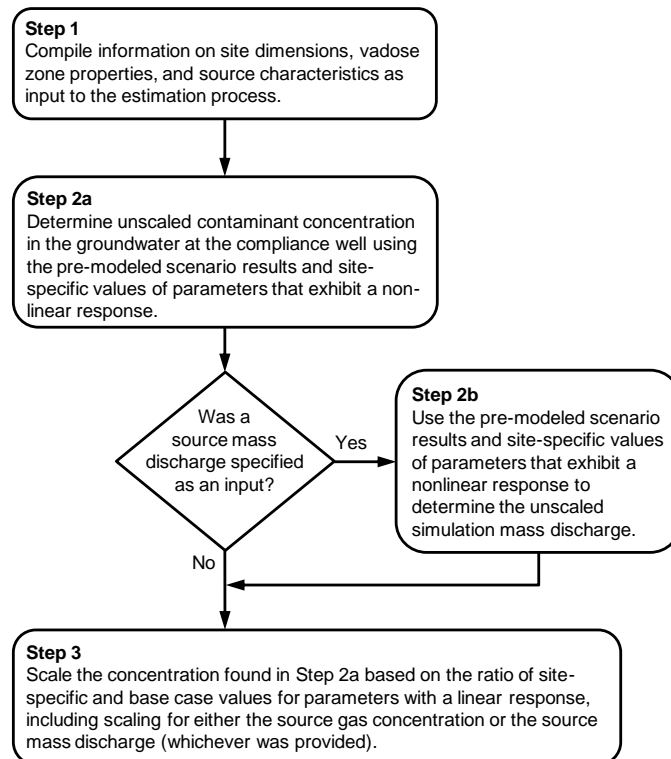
**Step 1**
Compile information on site dimensions, vadose zone properties, and source characteristics as input to the estimation process.

**Step 2a**
Determine unscaled contaminant concentration in the groundwater at the compliance well using the pre-modeled scenario results and site-specific values of parameters that exhibit a nonlinear response.

Was a source mass discharge specified as an input?

Yes

**Step 2b**
Use the pre-modeled scenario results and site-specific values of parameters that exhibit a nonlinear response to determine the unscaled simulation mass discharge.

No

**Step 3**
Scale the concentration found in Step 2a based on the ratio of site-specific and base case values for parameters with a linear response, including scaling for either the source gas concentration or the source mass discharge (whichever was provided).